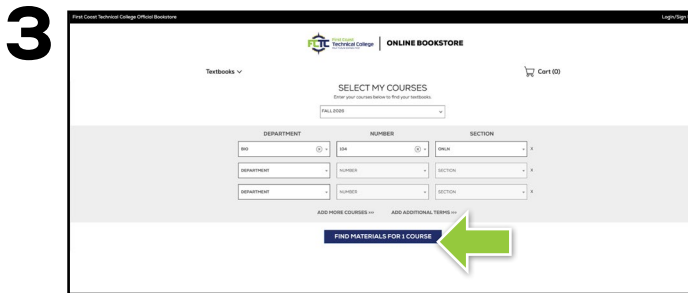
3

First Coast Technical College Official Bookstore

Login/Sign

FCTC First Coast Technical College

ONLINE BOOKSTORE

Textbooks

Cart (0)

SELECT MY COURSES

Enter your courses below to find your textbooks.

FALL 2020

| DEPARTMENT | NUMBER | SECTION |
|---|---|---|
| BIO | 104 | ONLN |
| DEPARTMENT | NUMBER | SECTION |
| DEPARTMENT | NUMBER | SECTION |

ADD MORE COURSES

ADD ADDITIONAL TERMS

FIND MATERIALS FOR 1 COURSE